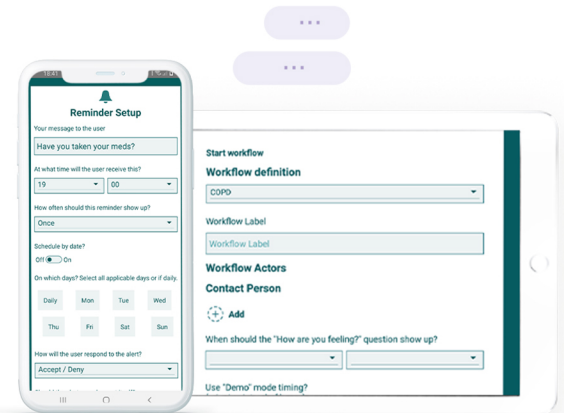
Reminder Setup

Your message to the user

Have you taken your meds?

At what time will the user receive this?

19

00

How often should this reminder show up?

Once

Schedule by date?

Off On

On which days? Select all applicable days or if daily.

Daily

Mon

Tue

Wed

Thu

Fri

Sat

Sun

How will the user respond to the alert?

Accept / Deny

Start workflow

Workflow definition

COPD

Workflow Label

Workflow Label

Workflow Actors

Contact Person

Add

When should the "How are you feeling?" question show up?

Use "Demo" mode timing?